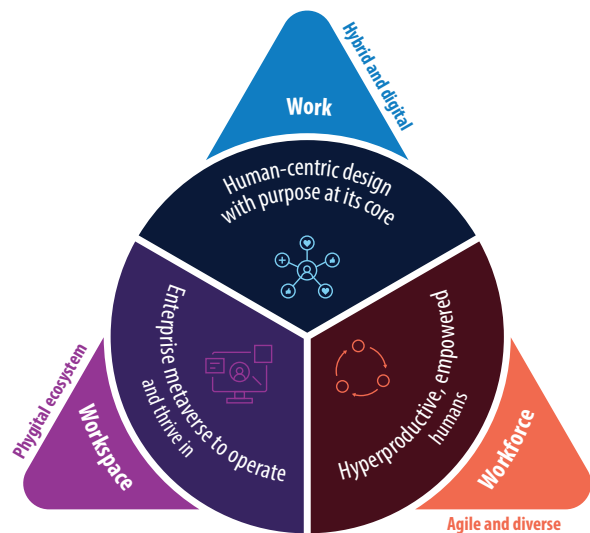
Work

Hybrid and digital

Human-centric design with purpose at its core

Enterprise metaverse to operate and thrive in

Hyperproductive, empowered humans

Phygital ecosystem

Workspace

Workforce

Agile and diverse